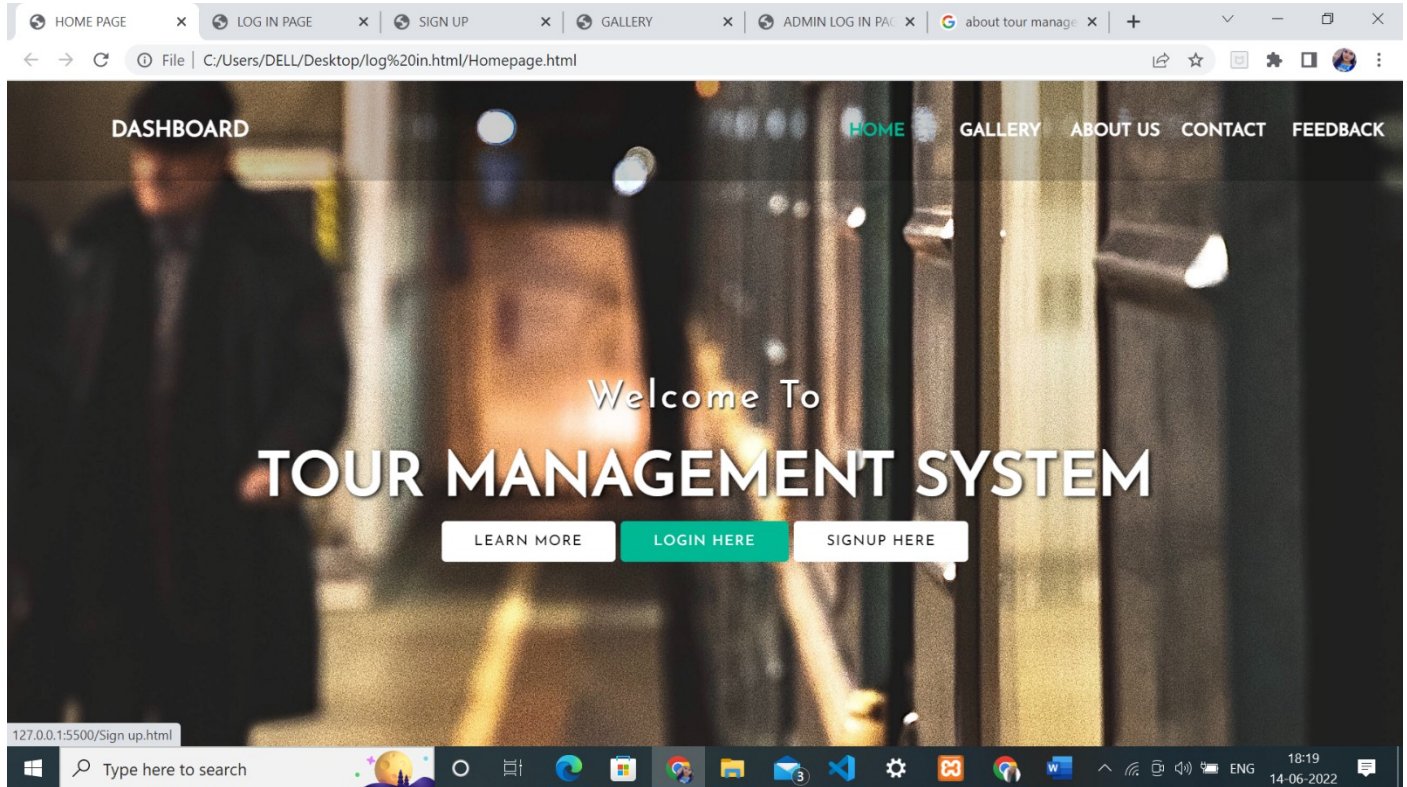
HOME PAGE × LOG IN PAGE × SIGN UP × GALLERY × ADMIN LOG IN PA( × about tour manage ×

File | C:/Users/DELL/Desktop/log%20in.html/Homepage.html

DASHBOARD

HOME GALLERY ABOUT US CONTACT FEEDBACK

Welcome To

TOUR MANAGEMENT SYSTEM

LEARN MORE LOGIN HERE SIGNUP HERE

127.0.0.1:5500/Sign up.html

Type here to search

3

ENG 18:19 14-06-2022